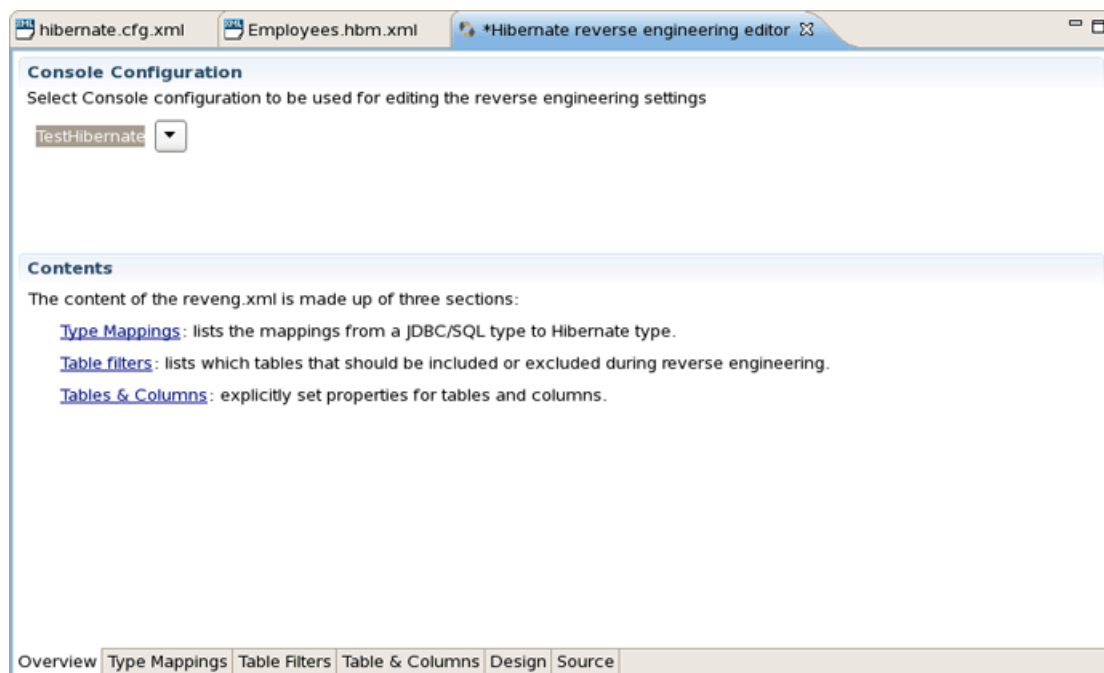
hibernate.cfg.xml | Employees.hbm.xml | *Hibernate reverse engineering editor

Console Configuration

Select Console configuration to be used for editing the reverse engineering settings

TestHibernate

Contents

The content of the reveng.xml is made up of three sections:

Type Mappings: lists the mappings from a JDBC/SQL type to Hibernate type.

Table filters: lists which tables that should be included or excluded during reverse engineering.

Tables & Columns: explicitly set properties for tables and columns.

Overview | Type Mappings | Table Filters | Table & Columns | Design | Source